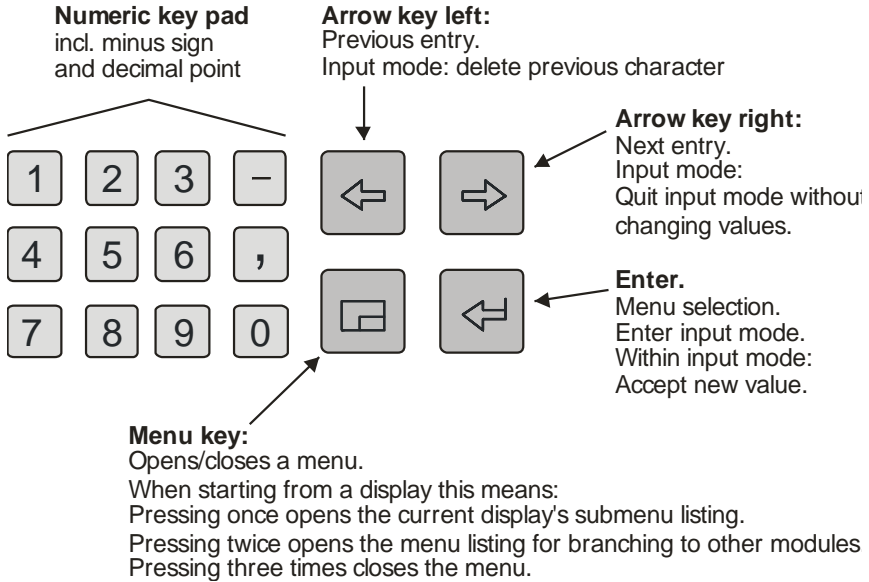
**Numeric key pad**
incl. minus sign
and decimal point

**Arrow key left:**
Previous entry.
Input mode: delete previous character

**Arrow key right:**
Next entry.
Input mode:
Quit input mode without changing values.

1 2 3 –
4 5 6 ,
7 8 9 0

**Enter.**
Menu selection.
Enter input mode.
Within input mode:
Accept new value.

**Menu key:**
Opens/closes a menu.
When starting from a display this means:
Pressing once opens the current display's submenu listing.
Pressing twice opens the menu listing for branching to other modules
Pressing three times closes the menu.